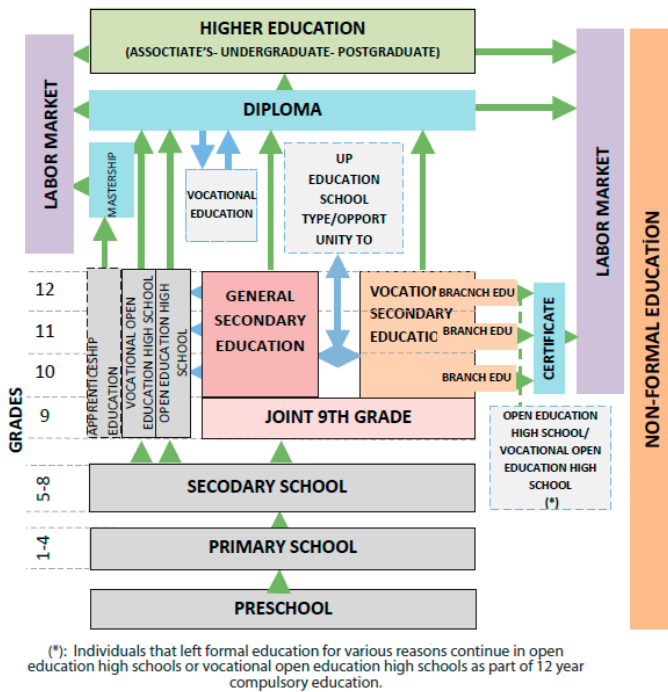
HIGHER EDUCATION
(ASSOCIATE'S- UNDERGRADUATE- POSTGRADUATE)

LABOR MARKET

DIPLOMA

MASTERSHIP

VOCATIONAL EDUCATION

UP EDUCATION SCHOOL TYPE/OPPORTUNITY TO

LABOR MARKET

NON-FORMAL EDUCATİON

12

11

10

9

GRADES

APPRENTICESHIP EDUCATION

VOCATIONAL OPEN EDUCATION HIGH SCHOOL

OPEN EDUCATION HIGH SCHOOL

GENERAL SECONDARY EDUCATION

VOCATIO SECONDARY EDUCATIO

BRACNCH EDU

BRANCH EDU

BRANCH EDU

CERTIFICATE

JOINT 9TH GRADE

OPEN EDUCATION HIGH SCHOOL/ VOCATIONAL OPEN EDUCATION HIGH SCHOOL (*)

5-8

SECODARY SCHOOL

1-4

PRIMARY SCHOOL

PRESCHOOL

(*): Individuals that left formal education for various reasons continue in open education high schools or vocational open education high schools as part of 12 year compulsory education.